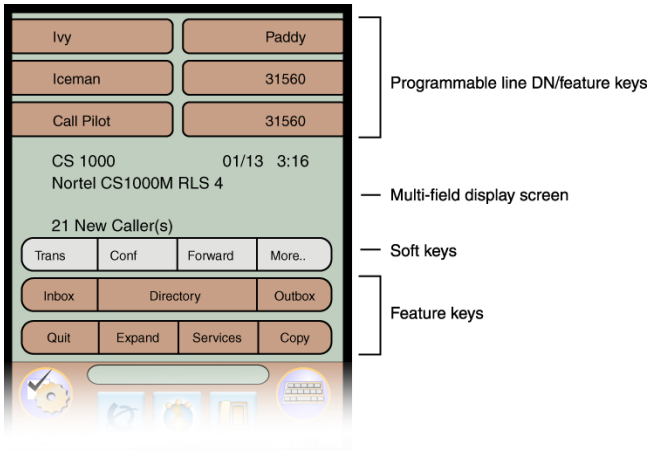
Ivy

Paddy

Iceman

31560

Call Pilot

31560

Programmable line DN/feature keys

CS 1000 01/13 3:16
Nortel CS1000M RLS 4

Multi-field display screen

21 New Caller(s)

| Trans | Conf | Forward | More.. |
|---|---|---|---|

Soft keys

| Inbox | Directory | Outbox |
|---|---|---|

| Quit | Expand | Services | Copy |
|---|---|---|---|

Feature keys